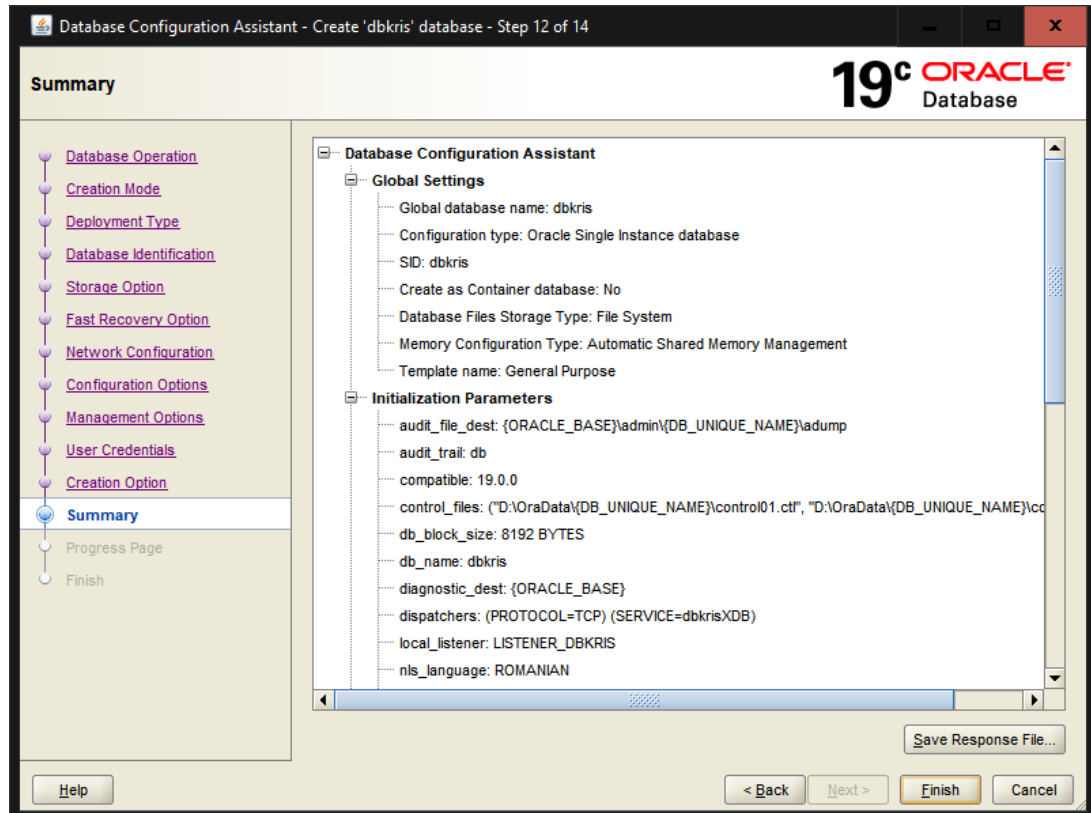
Database Configuration Assistant - Create 'dbkris' database - Step 12 of 14

Summary

$19^c$ ORACLE Database

Database Operation
Creation Mode
Deployment Type
Database Identification
Storage Option
Fast Recovery Option
Network Configuration
Configuration Options
Management Options
User Credentials
Creation Option
Summary
Progress Page
Finish

Database Configuration Assistant
Global Settings
Global database name: dbkris
Configuration type: Oracle Single Instance database
SID: dbkris
Create as Container database: No
Database Files Storage Type: File System
Memory Configuration Type: Automatic Shared Memory Management
Template name: General Purpose
Initialization Parameters
audit_file_dest: {ORACLE_BASE}\admin\{DB_UNIQUE_NAME}\adump
audit_trail: db
compatible: 19.0.0
control_files: ("D:\OraData\{DB_UNIQUE_NAME}\control01.ctl", "D:\OraData\{DB_UNIQUE_NAME}\co
db_block_size: 8192 BYTES
db_name: dbkris
diagnostic_dest: {ORACLE_BASE}
dispatchers: (PROTOCOL=TCP) (SERVICE=dbkrisXDB)
local_listener: LISTENER_DBKRIS
nls_language: ROMANIAN

Save Response File...

Help
< Back
Next >
Finish
Cancel